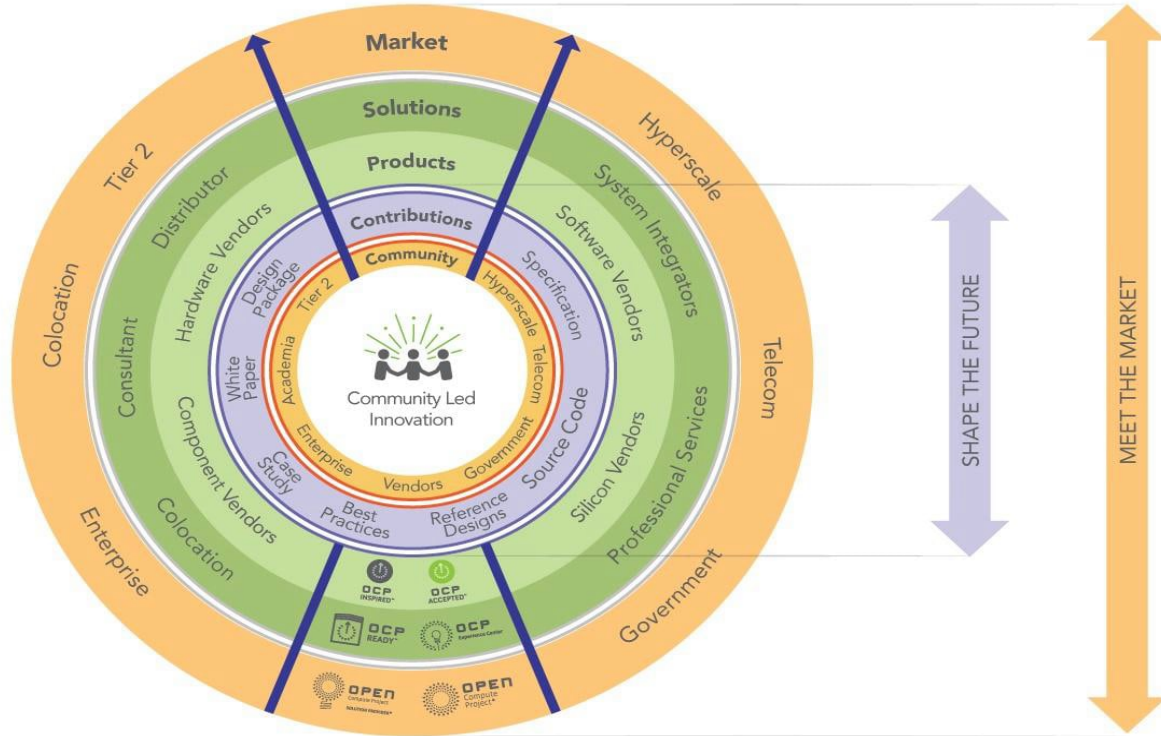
Market

Solutions

Products

Contributions

Community

Community Led Innovation

Tier 2
Distributor
Hardware Vendors
Colocation
Consultant
Component Vendors
Colocation
Enterprise

Hyperscale
System Integrators
Software Vendors
Telecom
Professional Services
Silicon Vendors
Government

Design Package
White Paper
Case Study
Best Practices
Reference Designs
Source Code
Specification

Tier 2
Hyperscale
Telecom
Government
Vendors
Enterprise
Academia

OCP INSPIRED
OCP ACCEPTED
OCP READY
OCP Experience Center
OPEN Compute Project SOLUTION PROVIDER
OPEN Compute Project

SHAPE THE FUTURE

MEET THE MARKET